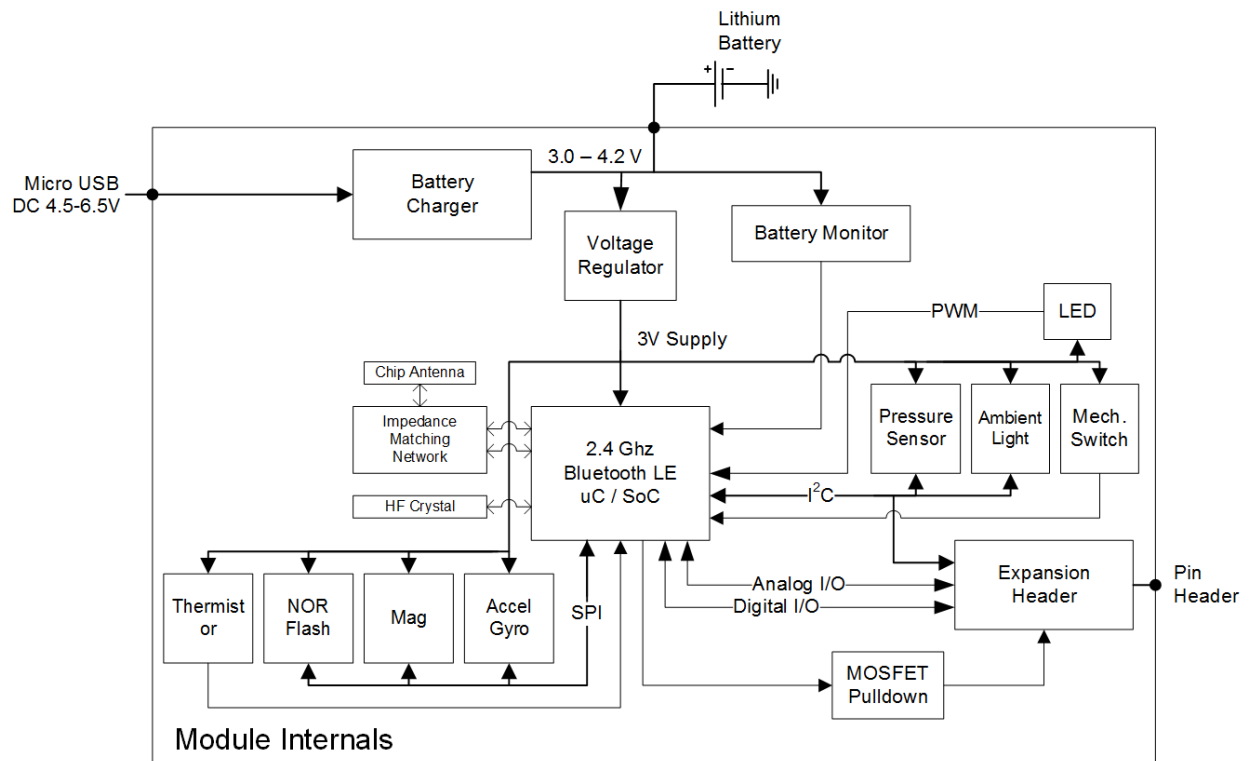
Lithium Battery

+ −

Micro USB DC 4.5-6.5V

3.0 – 4.2 V

Battery Charger

Voltage Regulator

Battery Monitor

PWM

LED

3V Supply

Chip Antenna

Impedance Matching Network

HF Crystal

2.4 Ghz Bluetooth LE uC / SoC

Pressure Sensor

Ambient Light

Mech. Switch

$I^2C$

Thermist or

NOR Flash

Mag

Accel Gyro

SPI

Analog I/O

Digital I/O

Expansion Header

Pin Header

MOSFET Pulldown

Module Internals